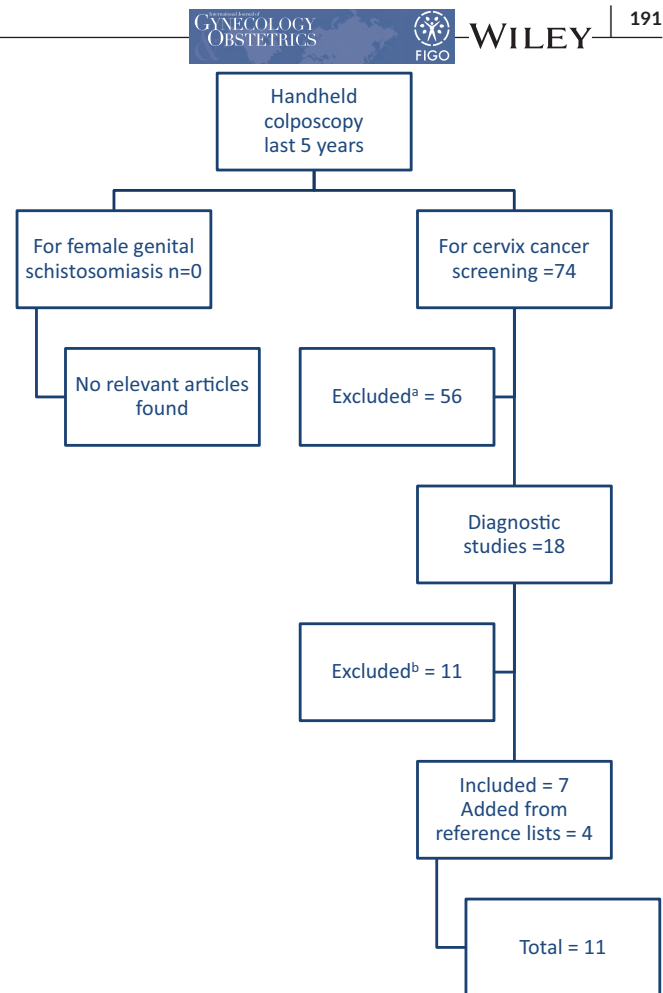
International Journal of
GYNECOLOGY
OBSTETRICS
FIGO
WILEY
191

Handheld colposcopy last 5 years

For female genital schistosomiasis n=0

For cervix cancer screening =74

No relevant articles found

Excluded$^{a}$ = 56

Diagnostic studies =18

Excluded$^{b}$ = 11

Included = 7
Added from reference lists = 4

Total = 11